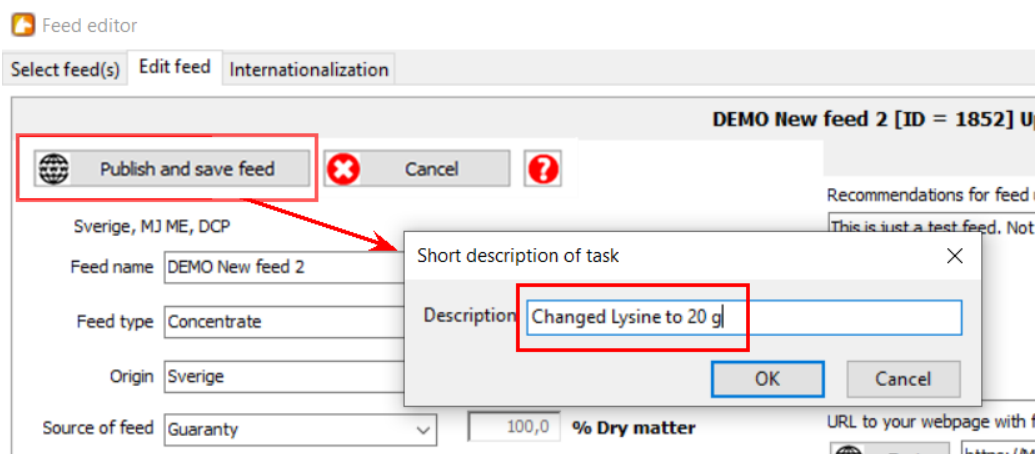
Feed editor

Select feed(s)
Edit feed
Internationalization

DEMO New feed 2 [ID = 1852] U

Publish and save feed
Cancel

Sverige, MJ ME, DCP

Recommendations for feed

This is just a test feed. Not

Feed name DEMO New feed 2

Feed type Concentrate

Origin Sverige

Source of feed Guaranty

100,0 % Dry matter

URL to your webpage with f

Short description of task

Description Changed Lysine to 20 g

OK
Cancel